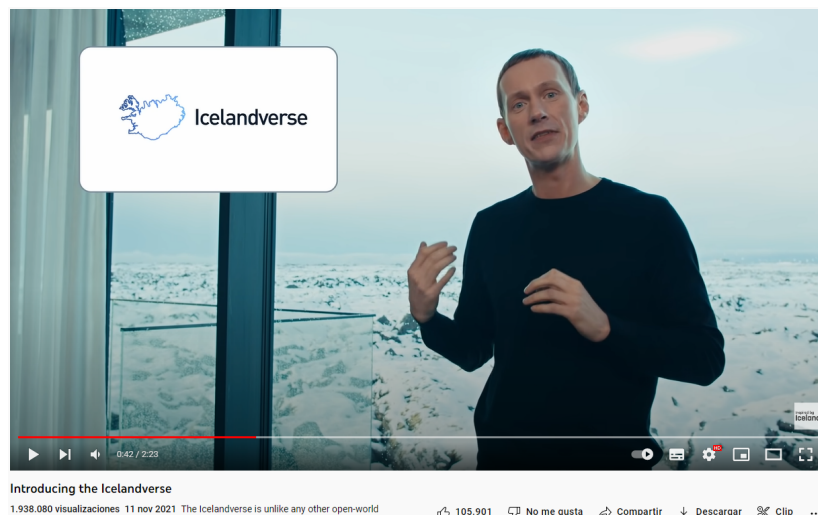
Icelandverse

Inspired by Iceland

0:42 / 2:23

HD

Introducing the Icelandverse

1.938.080 visualizaciones 11 nov 2021 The Icelandverse is unlike any other open-world

105.901 No me gusta Compartir Descargar Clip ...